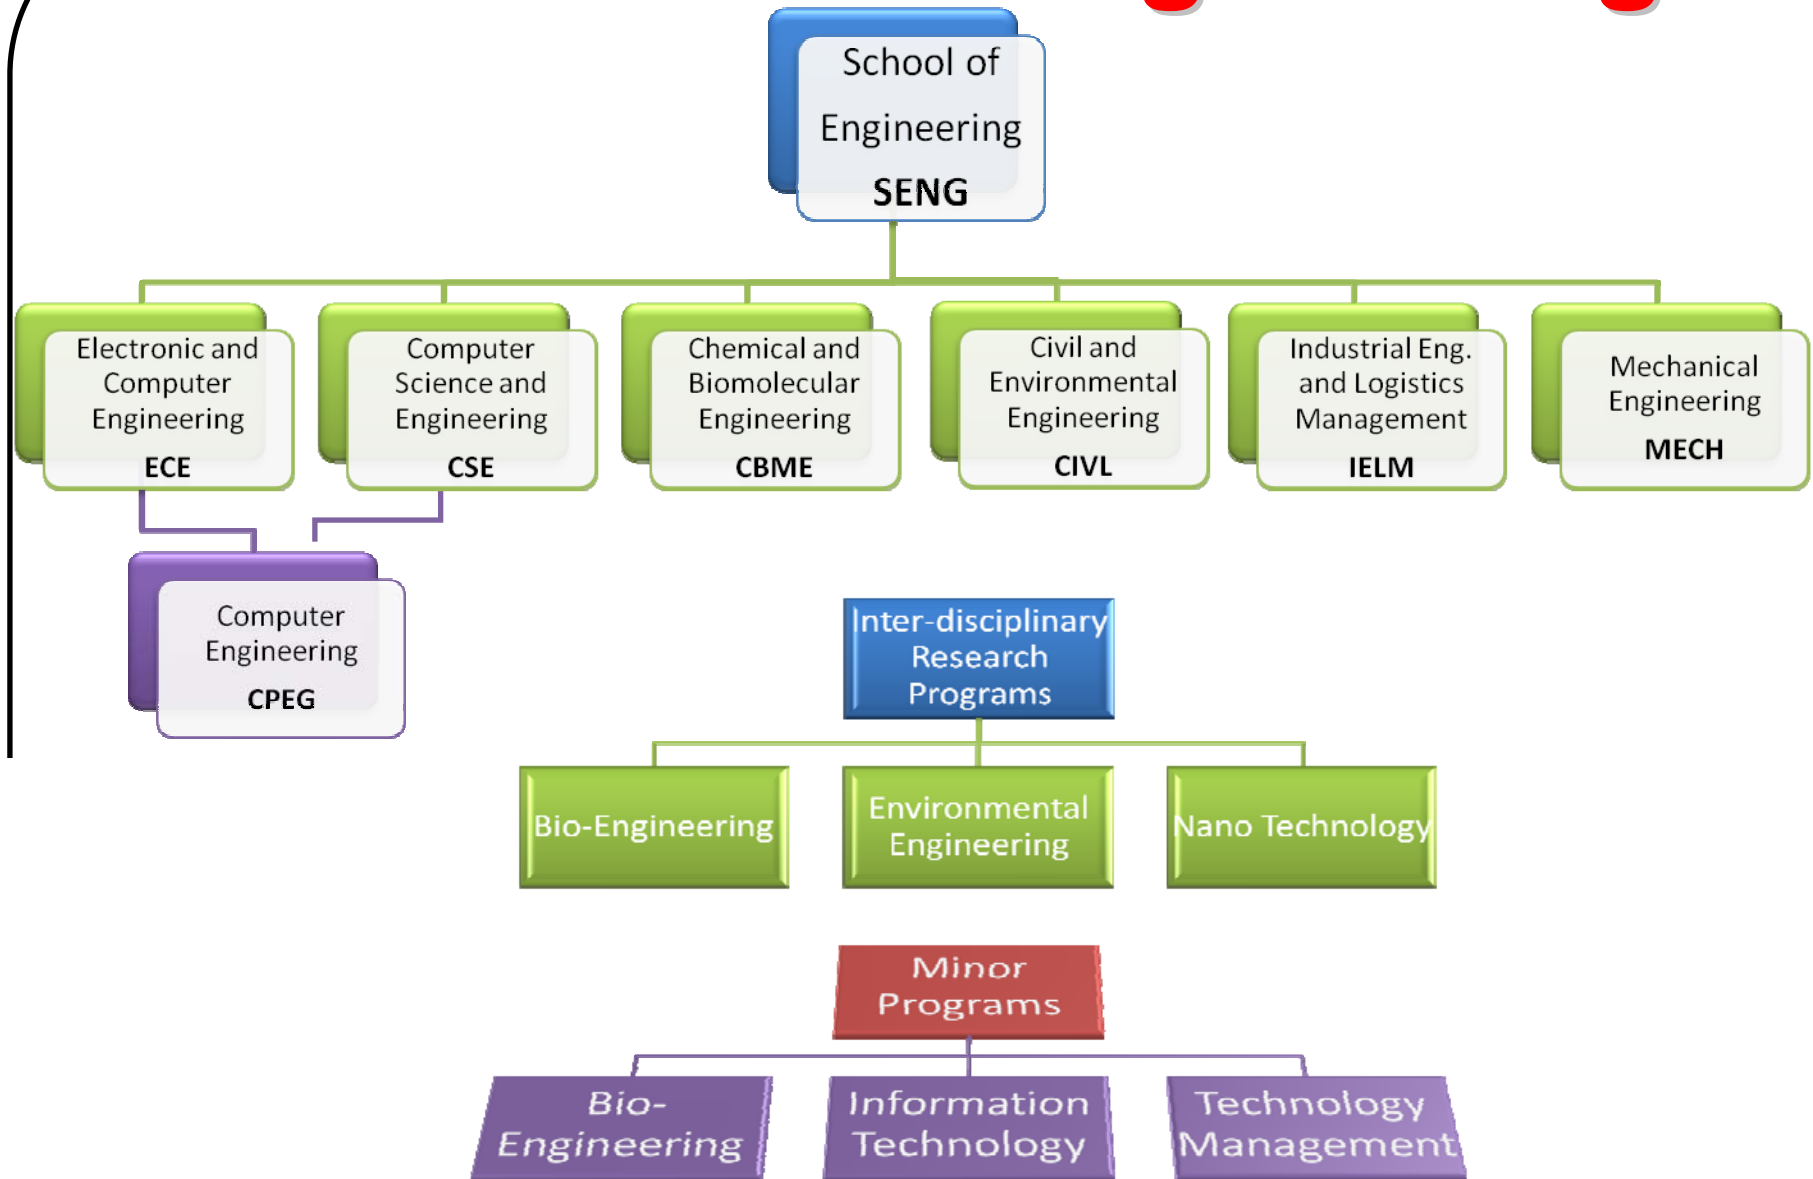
School of Engineering
SENG

Electronic and Computer Engineering
ECE

Computer Science and Engineering
CSE

Chemical and Biomolecular Engineering
CBME

Civil and Environmental Engineering
CIVL

Industrial Eng. and Logistics Management
IELM

Mechanical Engineering
MECH

Computer Engineering
CPEG

Inter-disciplinary Research Programs

Bio-Engineering

Environmental Engineering

Nano Technology

Minor Programs

Bio-Engineering

Information Technology

Technology Management